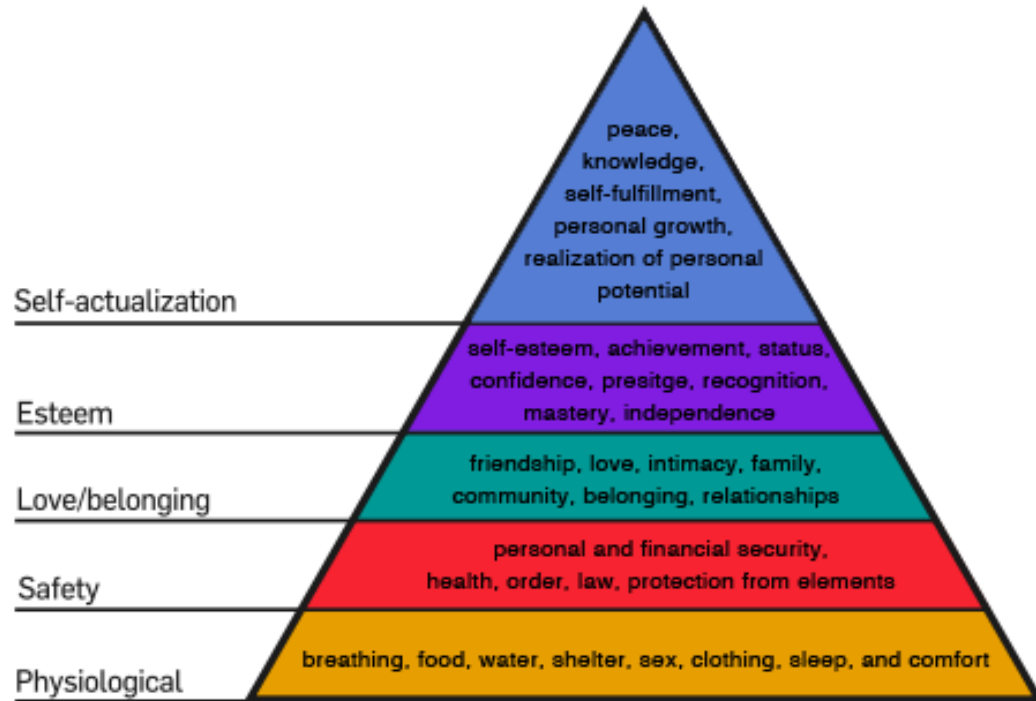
Self-actualization

peace, knowledge, self-fulfillment, personal growth, realization of personal potential

Esteem

self-esteem, achievement, status, confidence, presitge, recognition, mastery, independence

Love/belonging

friendship, love, intimacy, family, community, belonging, relationships

Safety

personal and financial security, health, order, law, protection from elements

Physiological

breathing, food, water, shelter, sex, clothing, sleep, and comfort